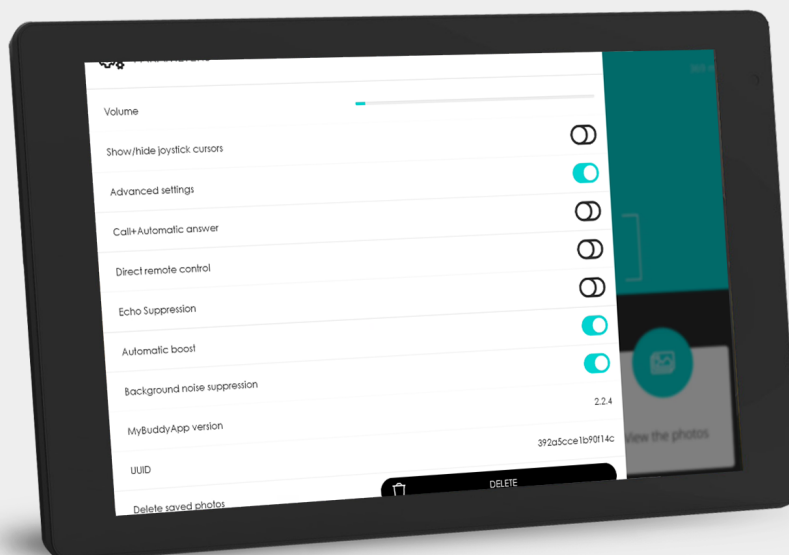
Volume

Show/hide joystick cursors

Advanced settings

Call+Automatic answer

Direct remote control

Echo Suppression

Automatic boost

Background noise suppression

2.2.4

MyBuddyApp version

392a5cce1b90f14c

UUID

Delete saved photos

DELETE

View the photos